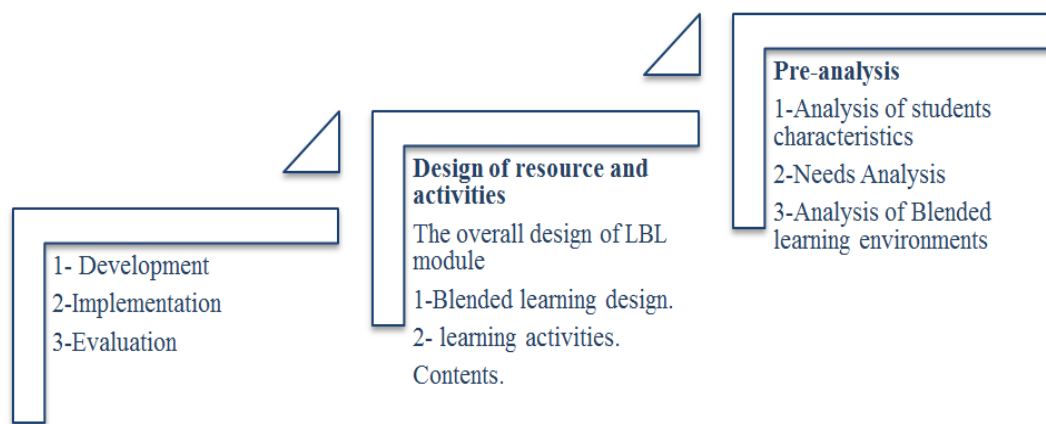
Pre-analysis
1-Analysis of students characteristics
2-Needs Analysis
3-Analysis of Blended learning environments

Design of resource and activities
The overall design of LBL module
1-Blended learning design.
2- learning activities.
Contents.

1- Development
2-Implementation
3-Evaluation